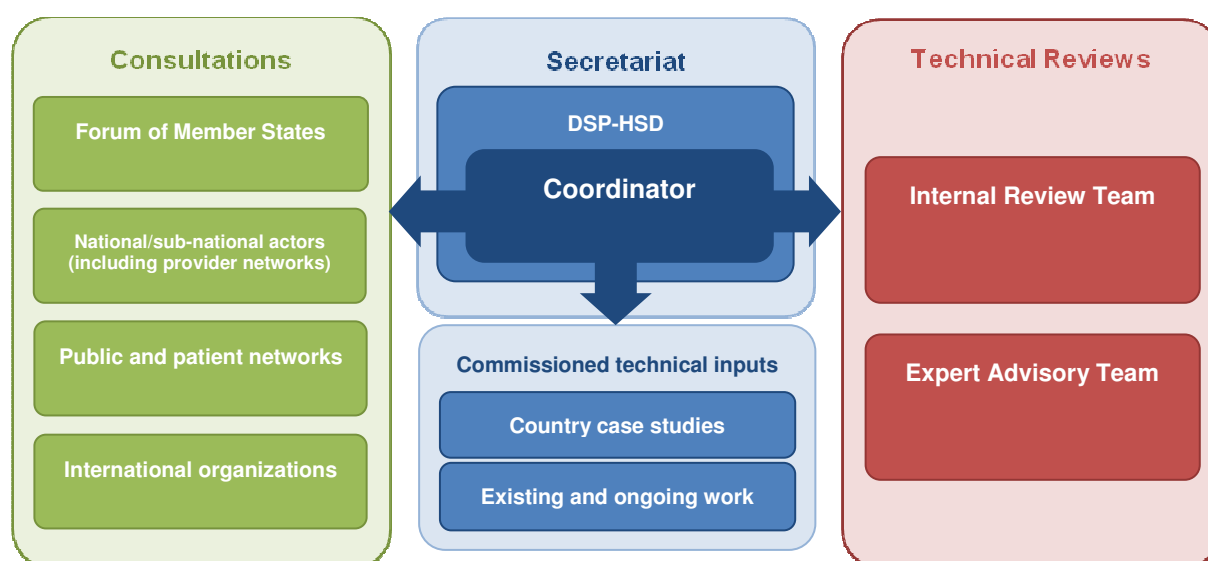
Consultations

Forum of Member States

National/sub-national actors (including provider networks)

Public and patient networks

International organizations

Secretariat

DSP-HSD

Coordinator

Commissioned technical inputs

Country case studies

Existing and ongoing work

Technical Reviews

Internal Review Team

Expert Advisory Team